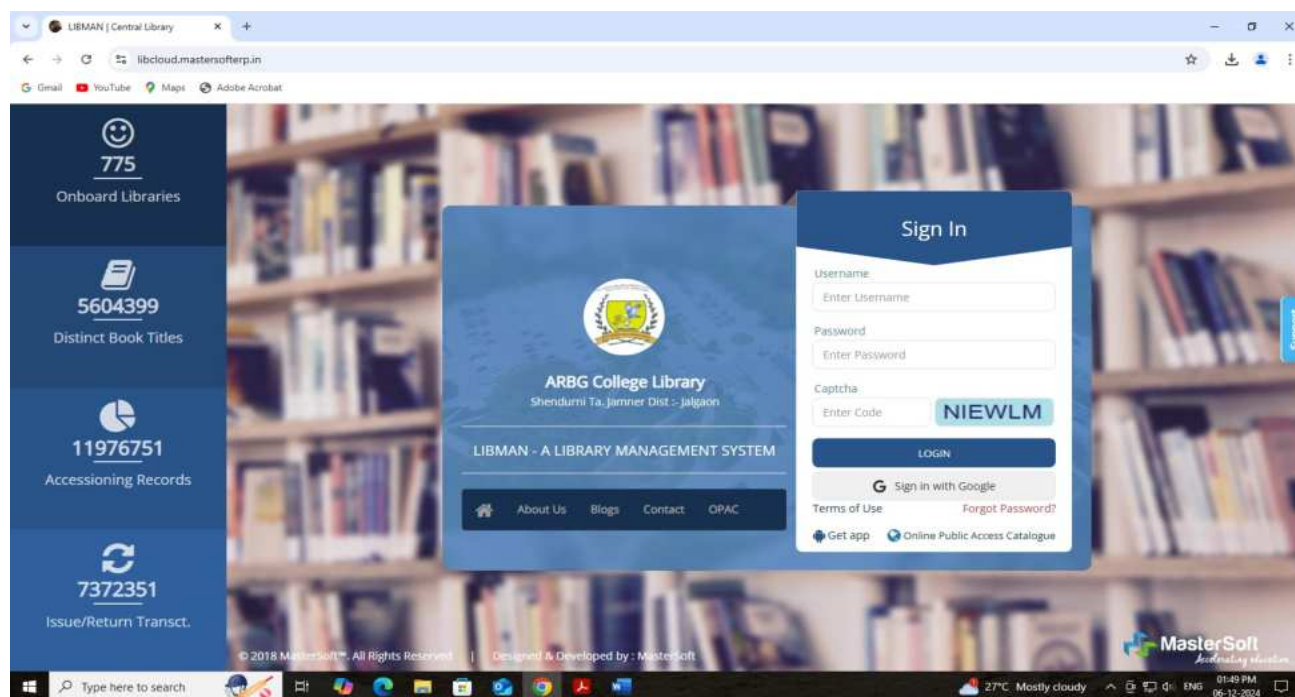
LIBMAN | Central Library

libcloud.mastersofterp.in

Gmail YouTube Maps Adobe Acrobat

775
Onboard Libraries

5604399
Distinct Book Titles

11976751
Accessioning Records

7372351
Issue/Return Transct.

ARBG College Library
Shendurni Ta. Jamner Dist :- Jalgaon

LIBMAN - A LIBRARY MANAGEMENT SYSTEM

About Us Blogs Contact OPAC

Sign In

Username
Enter Username

Password
Enter Password

Captcha
Enter Code NIEWLM

LOGIN

Sign in with Google

Terms of Use Forgot Password?

Get app Online Public Access Catalogue

© 2018 MasterSoft™. All Rights Reserved | Designed & Developed by : MasterSoft

MasterSoft
Accelerating education

Type here to search

27°C Mostly cloudy ENG 01:49 PM 06-12-2024